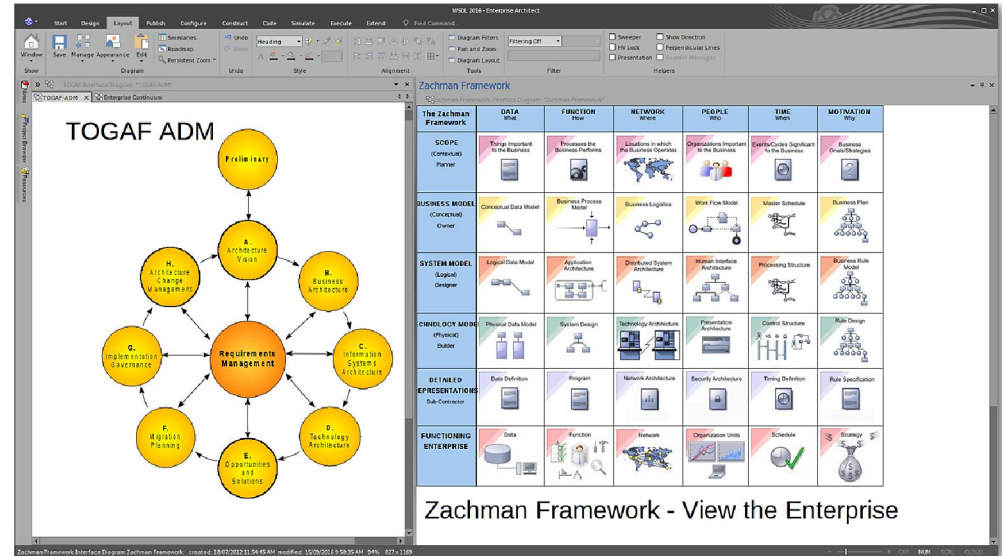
WSOL 2016 - Enterprise Architect

Start Design Layout Publish Configure Construct Code Simulate Execute Extend Find Command

Window Save Manage Appearance Edit Swimlanes Roadmap Persistent Zoom Undo Redo Heading Diagram Filters Pan and Zoom Diagram Layout Filtering Off Sweeper HV Lock Presentation Show Direction Perpendicular Lines

Show Diagram Undo Style Alignment Tools Filter Helpers

TOGAF ADM Enterprise Continuum

TOGAF ADM

Preliminary

A. Architecture Vision

B. Business Architecture

C. Information Systems Architecture

D. Technology Architecture

E. Opportunities and Solutions

F. Migration Planning

G. Implementation Governance

H. Architecture Change Management

Requirements Management

Zachman Framework

| The Zachman Framework | DATA What | FUNCTION How | NETWORK Where | PEOPLE Who | TIME When | MOTIVATION Why |
|---|---|---|---|---|---|---|
| SCOPE (Contextual) Planner | Things Important to the Business | Processes the Business Performs | Locations in which the Business Operates | Organizations Important to the Business | Events/Cycles Significant to the Business | Business Goals/Strategies |
| BUSINESS MODEL (Conceptual) Owner | Conceptual Data Model | Business Process Model | Business Logistics | Work Flow Model | Master Schedule | Business Plan |
| SYSTEM MODEL (Logical) Designer | Logical Data Model | Application Architecture | Distributed System Architecture | Human Interface Architecture | Processing Structure | Business Rule Model |
| CHNOLOGY MODE (Physical) Builder | Physical Data Model | System Design | Technology Architecture | Presentation Architecture | Control Structure | Rule Design |
| DETAILED EPRESENTATIONS Sub-Contractor | Data Definition | Program | Network Architecture | Security Architecture | Timing Definition | Rule Specification |
| FUNCTIONING ENTERPRISE | Data | Function | Network | Organization Units | Schedule | Strategy |

Zachman Framework - View the Enterprise

Zachman Framework Interface Diagram Zachman Framework created: 18/07/2012 11:54:45 AM modified: 15/09/2016 9:58:39 AM 94% 827 x 1169 CAP NUM SCRL CLOUD